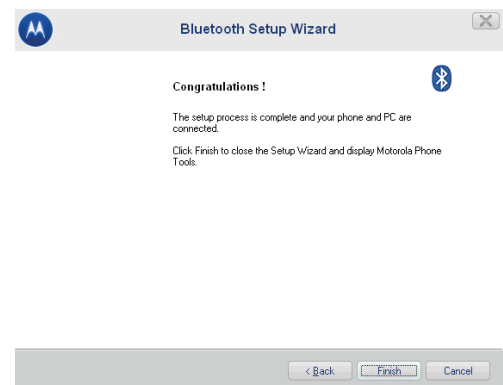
Bluetooth Setup Wizard

Congratulations !

The setup process is complete and your phone and PC are connected.

Click Finish to close the Setup Wizard and display Motorola Phone Tools.

< Back
Finish
Cancel